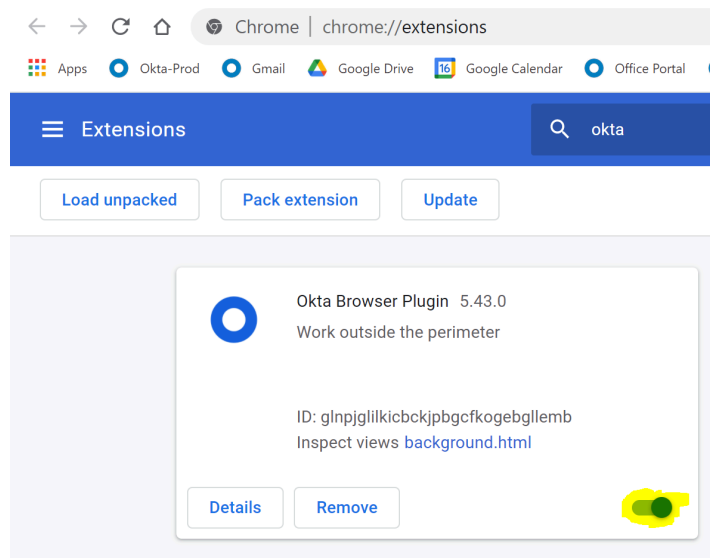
Chrome | chrome://extensions

Apps Okta-Prod Gmail Google Drive 16 Google Calendar Office Portal

Extensions okta

Load unpacked Pack extension Update

Okta Browser Plugin 5.43.0
Work outside the perimeter

ID: glnpjglilkicbckjpbgcfkogebgllemb
Inspect views background.html

Details Remove